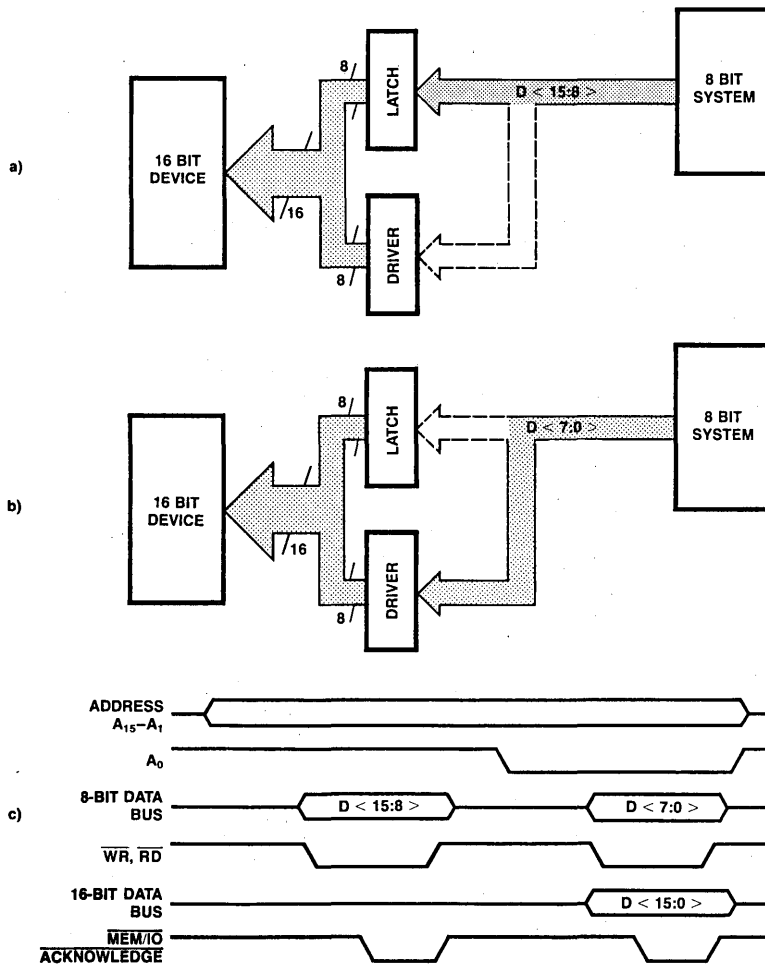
a)

16 BIT DEVICE

8

LATCH

D < 15:8 >

8 BIT SYSTEM

16

DRIVER

8

b)

16 BIT DEVICE

8

LATCH

D < 7:0 >

8 BIT SYSTEM

16

DRIVER

8

c)

ADDRESS $A_{15}$–$A_1$

$A_0$

8-BIT DATA BUS

D < 15:8 >

D < 7:0 >

$\overline{WR}$, $\overline{RD}$

16-BIT DATA BUS

D < 15:0 >

$\overline{MEM/IO}$ $\overline{ACKNOWLEDGE}$